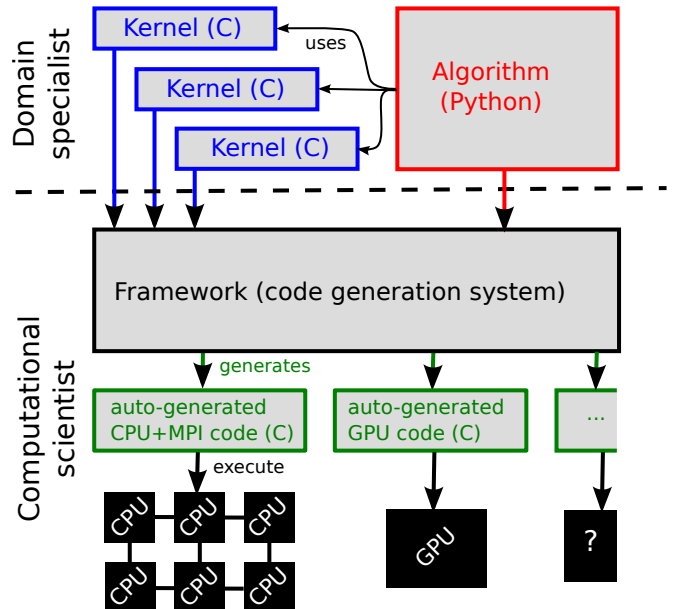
Domain specialist

Kernel (C)

uses

Kernel (C)

Kernel (C)

Algorithm (Python)

Framework (code generation system)

Computational scientist

generates

auto-generated CPU+MPI code (C)

auto-generated GPU code (C)

...

execute

CPU

CPU

CPU

CPU

CPU

CPU

GPU

?